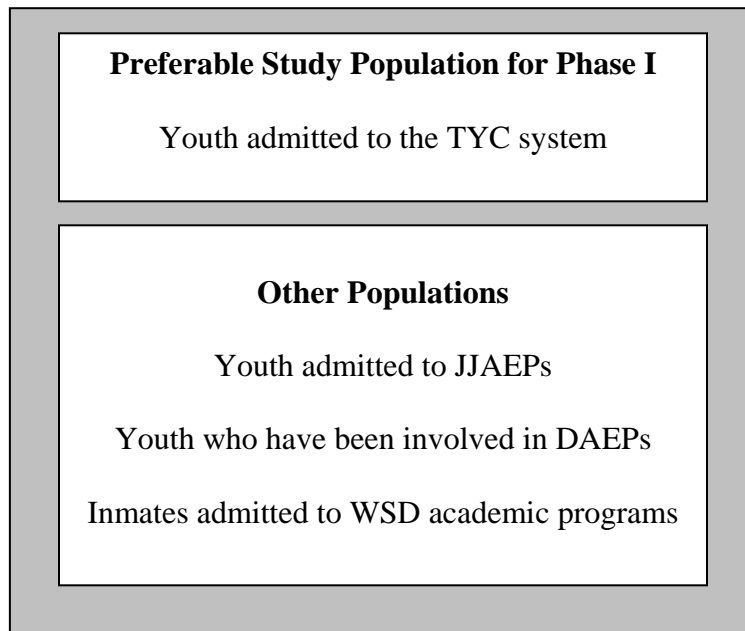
**Preferable Study Population for Phase I**

Youth admitted to the TYC system

**Other Populations**

Youth admitted to JJAEPs

Youth who have been involved in DAEPs

Inmates admitted to WSD academic programs